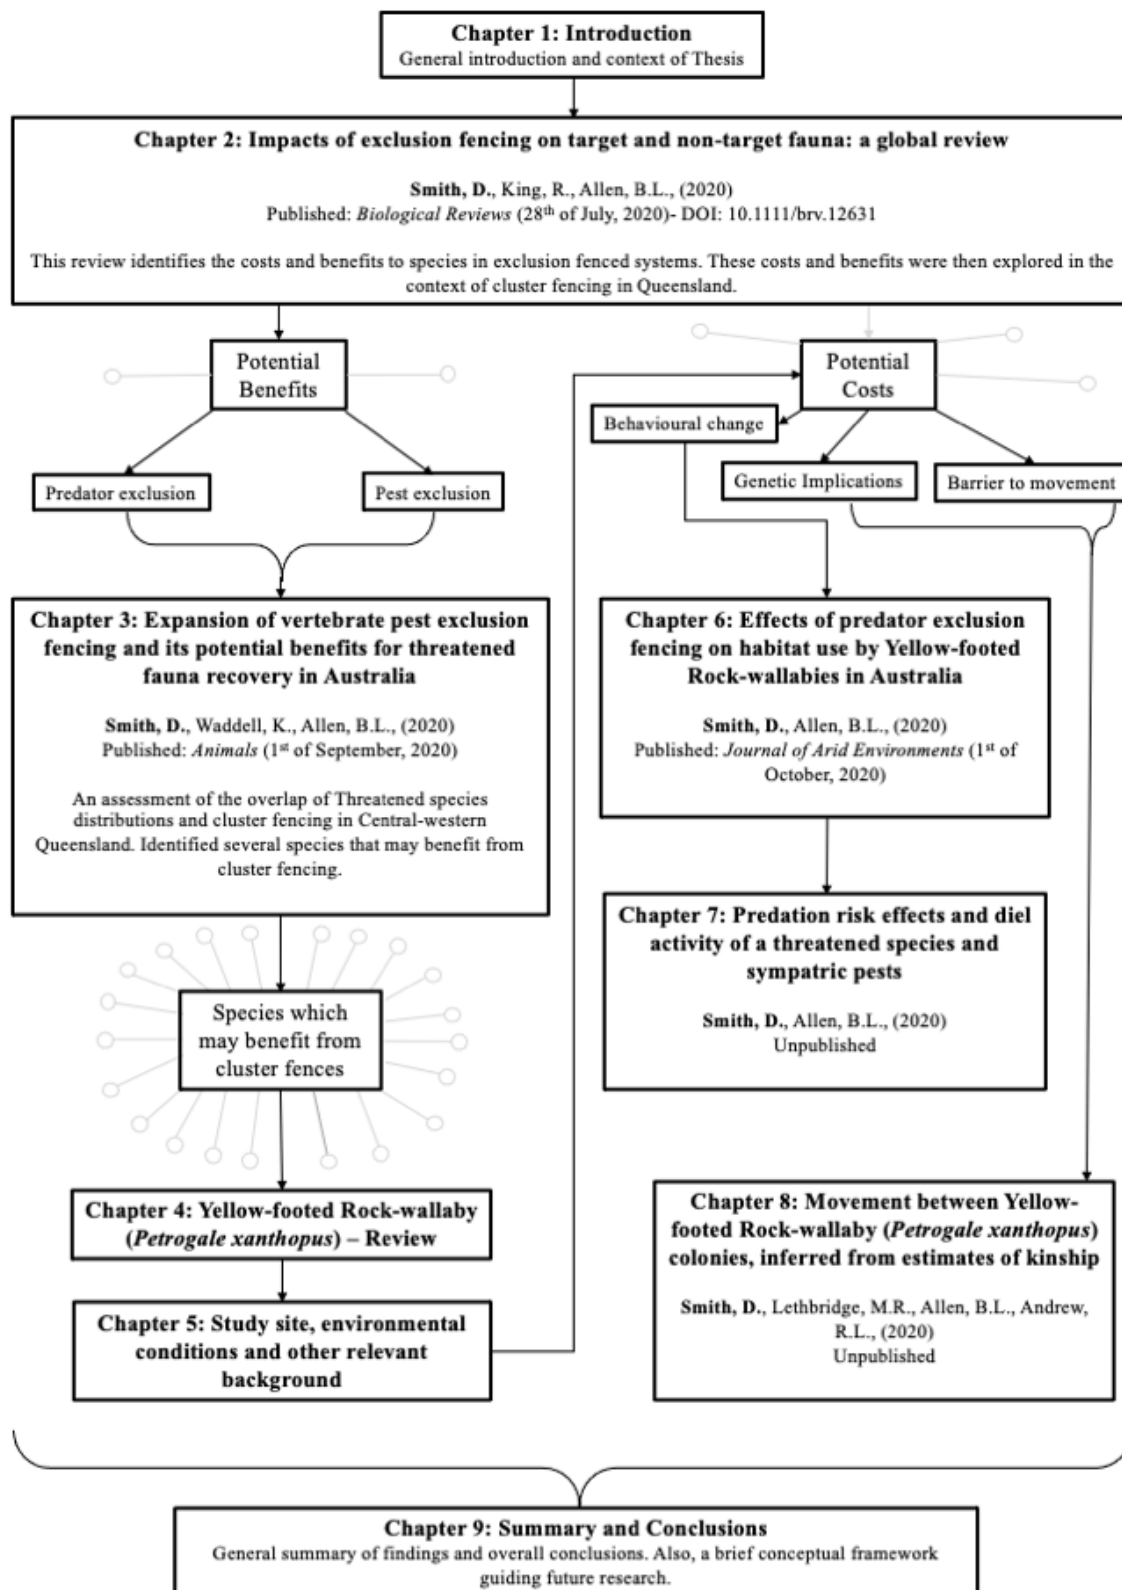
**Chapter 1: Introduction**
General introduction and context of Thesis

**Chapter 2: Impacts of exclusion fencing on target and non-target fauna: a global review**

**Smith, D.**, King, R., Allen, B.L., (2020)
Published: *Biological Reviews* ($28^{th}$ of July, 2020)- DOI: 10.1111/brv.12631

This review identifies the costs and benefits to species in exclusion fenced systems. These costs and benefits were then explored in the context of cluster fencing in Queensland.

Potential Benefits

Predator exclusion

Pest exclusion

Potential Costs

Behavioural change

Genetic Implications

Barrier to movement

**Chapter 3: Expansion of vertebrate pest exclusion fencing and its potential benefits for threatened fauna recovery in Australia**

**Smith, D.**, Waddell, K., Allen, B.L., (2020)
Published: *Animals* ($1^{st}$ of September, 2020)

An assessment of the overlap of Threatened species distributions and cluster fencing in Central-western Queensland. Identified several species that may benefit from cluster fencing.

Species which may benefit from cluster fences

**Chapter 4: Yellow-footed Rock-wallaby (*Petrogale xanthopus*) – Review**

**Chapter 5: Study site, environmental conditions and other relevant background**

**Chapter 6: Effects of predator exclusion fencing on habitat use by Yellow-footed Rock-wallabies in Australia**

**Smith, D.**, Allen, B.L., (2020)
Published: *Journal of Arid Environments* ($1^{st}$ of October, 2020)

**Chapter 7: Predation risk effects and diel activity of a threatened species and sympatric pests**

**Smith, D.**, Allen, B.L., (2020)
Unpublished

**Chapter 8: Movement between Yellow-footed Rock-wallaby (*Petrogale xanthopus*) colonies, inferred from estimates of kinship**

**Smith, D.**, Lethbridge, M.R., Allen, B.L., Andrew, R.L., (2020)
Unpublished

**Chapter 9: Summary and Conclusions**
General summary of findings and overall conclusions. Also, a brief conceptual framework guiding future research.